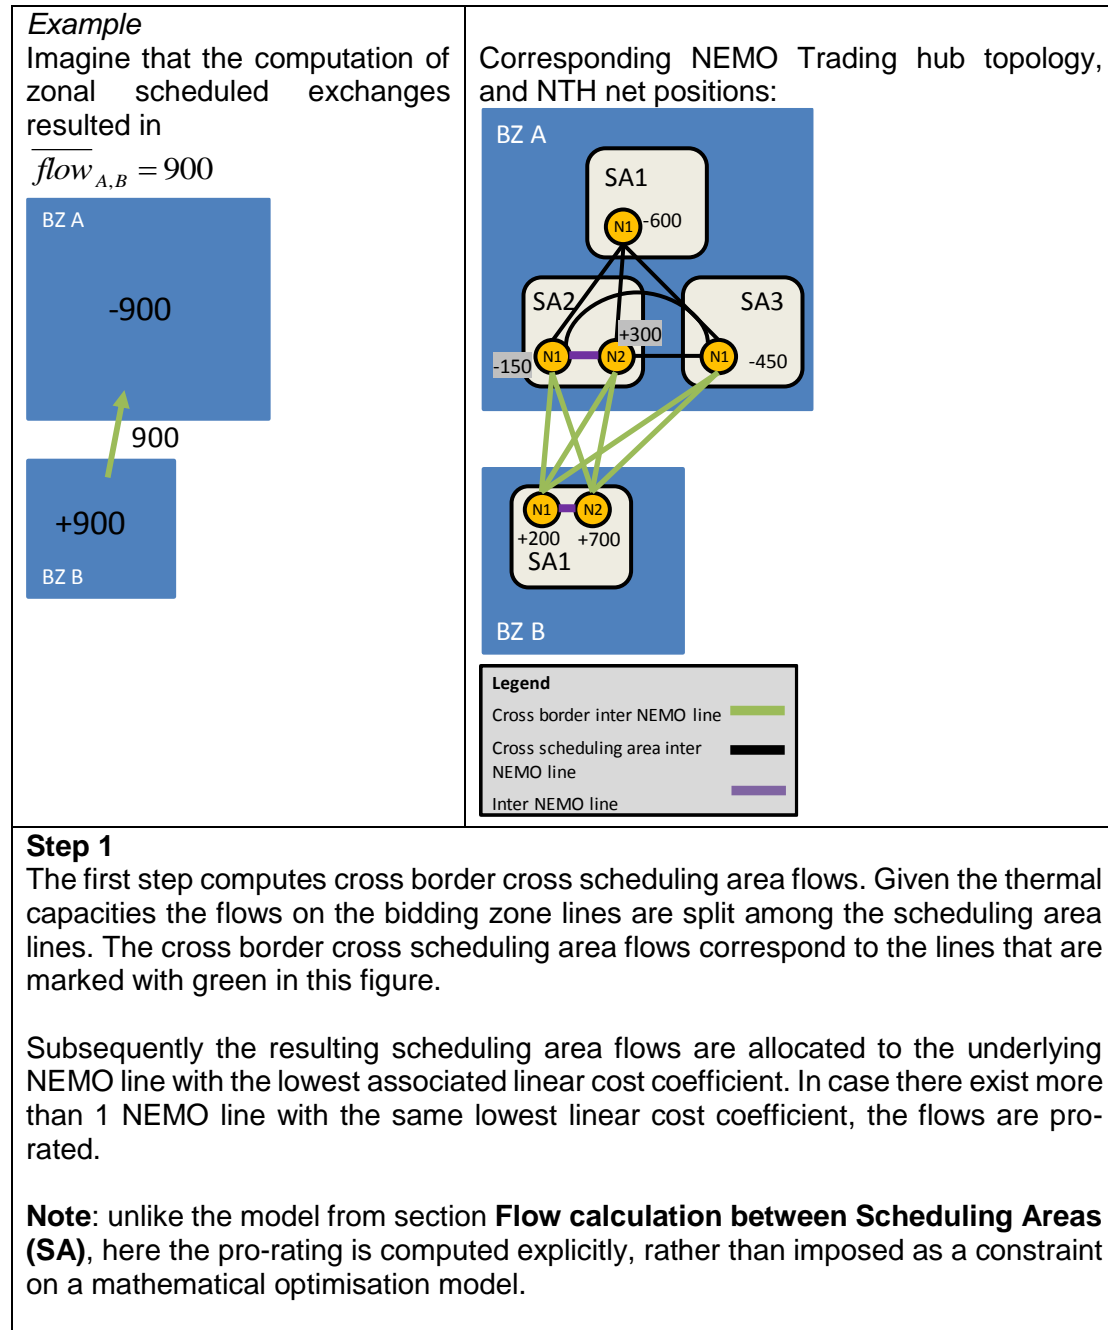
Example

Imagine that the computation of zonal scheduled exchanges resulted in

$\overline{flow}_{A,B} = 900$

BZ A

-900

900

+900

BZ B

Corresponding NEMO Trading hub topology, and NTH net positions:

BZ A

SA1

N1 -600

SA2

SA3

+300

-150 N1 N2

N1 -450

N1 N2

+200 +700

SA1

BZ B

Legend

Cross border inter NEMO line

Cross scheduling area inter NEMO line

Inter NEMO line

Step 1

The first step computes cross border cross scheduling area flows. Given the thermal capacities the flows on the bidding zone lines are split among the scheduling area lines. The cross border cross scheduling area flows correspond to the lines that are marked with green in this figure.

Subsequently the resulting scheduling area flows are allocated to the underlying NEMO line with the lowest associated linear cost coefficient. In case there exist more than 1 NEMO line with the same lowest linear cost coefficient, the flows are pro-rated.

**Note**: unlike the model from section **Flow calculation between Scheduling Areas (SA)**, here the pro-rating is computed explicitly, rather than imposed as a constraint on a mathematical optimisation model.